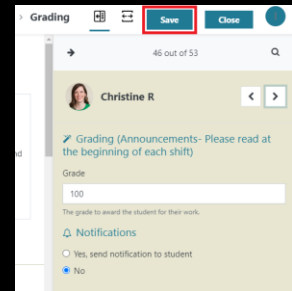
Grading

Save

Close

46 out of 53

Christine R

Grading (Announcements- Please read at the beginning of each shift)

Grade

100

The grade to award the student for their work.

Notifications

Yes, send notification to student

No

nd